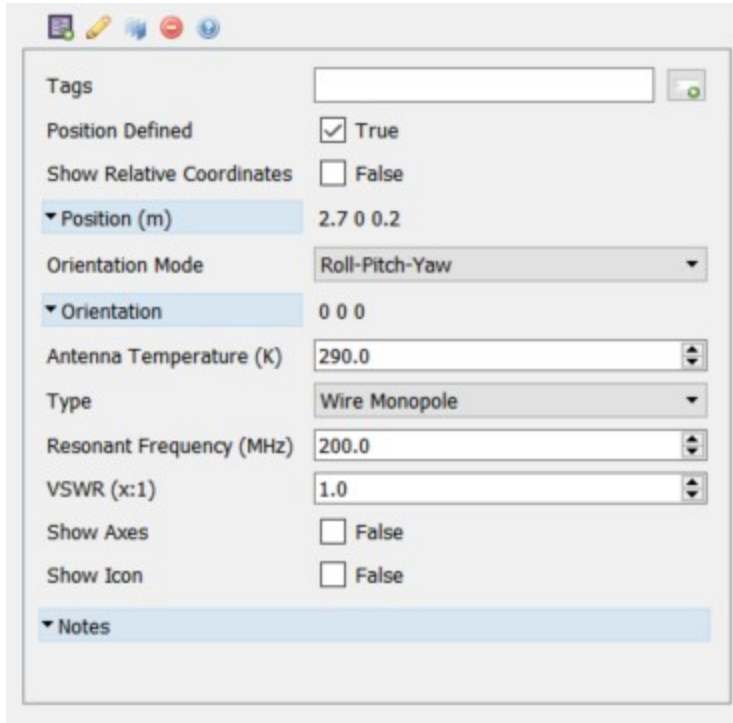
Tags
Position Defined True
Show Relative Coordinates False
Position (m) 2.7 0 0.2
Orientation Mode Roll-Pitch-Yaw
Orientation 0 0 0
Antenna Temperature (K) 290.0
Type Wire Monopole
Resonant Frequency (MHz) 200.0
VSWR (x:1) 1.0
Show Axes False
Show Icon False
Notes